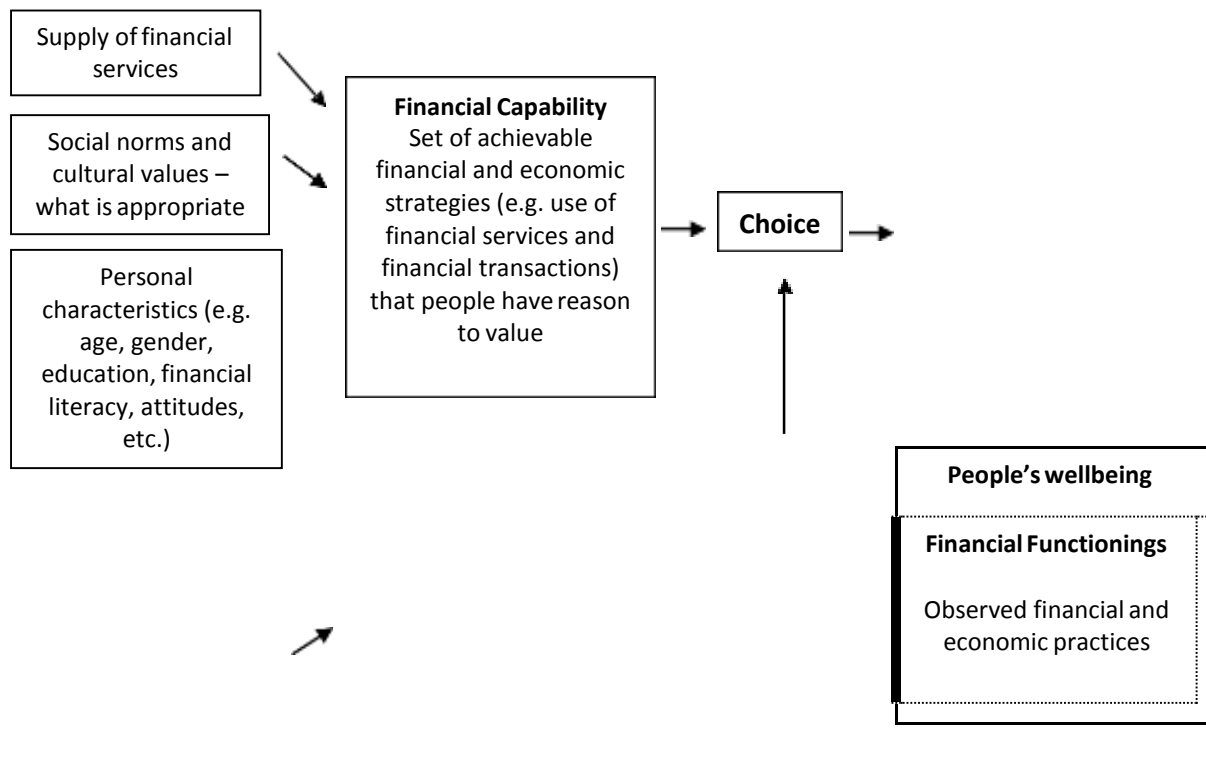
Supply of financial services

Social norms and cultural values – what is appropriate

Personal characteristics (e.g. age, gender, education, financial literacy, attitudes, etc.)

**Financial Capability**
Set of achievable financial and economic strategies (e.g. use of financial services and financial transactions) that people have reason to value

**Choice**

**People's wellbeing**

**Financial Functionings**

Observed financial and economic practices